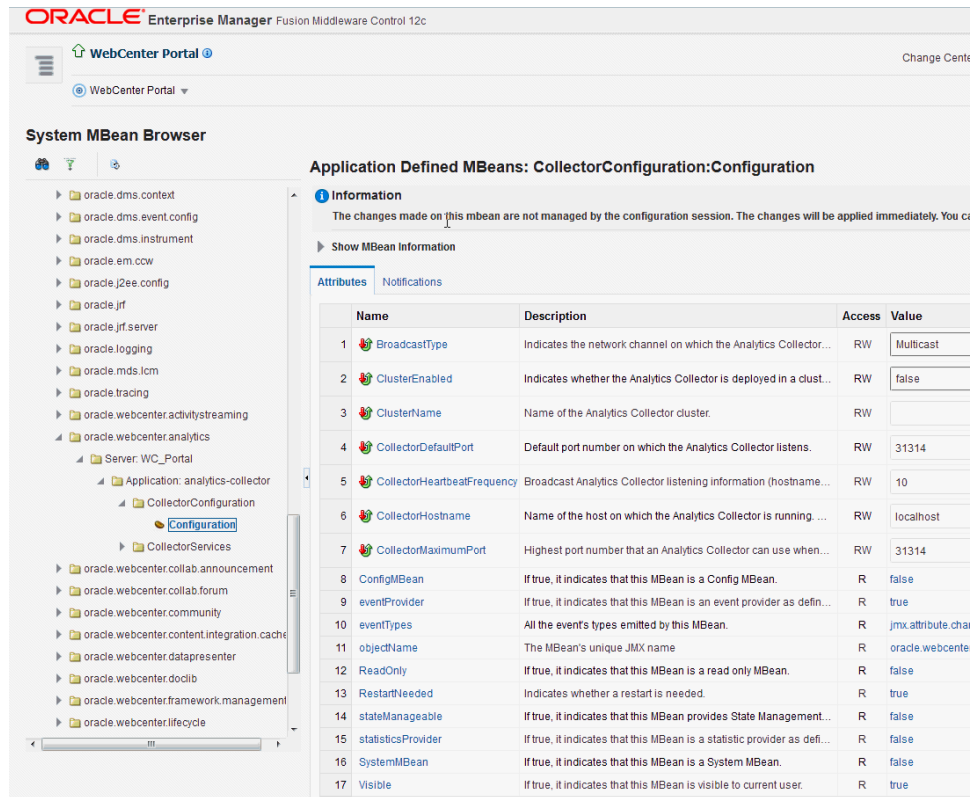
ORACLE Enterprise Manager Fusion Middleware Control 12c

WebCenter Portal

Change Cente

WebCenter Portal

System MBean Browser

oracle.dms.context
oracle.dms.event.config
oracle.dms.instrument
oracle.em.ccw
oracle.j2ee.config
oracle.jrf
oracle.jrf.server
oracle.logging
oracle.mds.lcm
oracle.tracing
oracle.webcenter.activitystreaming
oracle.webcenter.analytics
Server: WC_Portal
Application: analytics-collector
CollectorConfiguration
Configuration
CollectorServices
oracle.webcenter.collab.announcement
oracle.webcenter.collab.forum
oracle.webcenter.community
oracle.webcenter.content.integration.cache
oracle.webcenter.datapresenter
oracle.webcenter.doclib
oracle.webcenter.framework.management
oracle.webcenter.lifecycle

Application Defined MBeans: CollectorConfiguration:Configuration

Information
The changes made on this mbean are not managed by the configuration session. The changes will be applied immediately. You ca

Show MBean Information

Attributes Notifications

| | Name | Description | Access | Value |
|---|---|---|---|---|
| 1 | BroadcastType | Indicates the network channel on which the Analytics Collector... | RW | Multicast |
| 2 | ClusterEnabled | Indicates whether the Analytics Collector is deployed in a clust... | RW | false |
| 3 | ClusterName | Name of the Analytics Collector cluster. | RW | |
| 4 | CollectorDefaultPort | Default port number on which the Analytics Collector listens. | RW | 31314 |
| 5 | CollectorHeartbeatFrequency | Broadcast Analytics Collector listening information (hostname... | RW | 10 |
| 6 | CollectorHostname | Name of the host on which the Analytics Collector is running. ... | RW | localhost |
| 7 | CollectorMaximumPort | Highest port number that an Analytics Collector can use when... | RW | 31314 |
| 8 | ConfigMBean | If true, it indicates that this MBean is a Config MBean. | R | false |
| 9 | eventProvider | If true, it indicates that this MBean is an event provider as defin... | R | true |
| 10 | eventTypes | All the event's types emitted by this MBean. | R | jmx.attribute.char |
| 11 | objectName | The MBean's unique JMX name | R | oracle.webcenter |
| 12 | ReadOnly | If true, it indicates that this MBean is a read only MBean. | R | false |
| 13 | RestartNeeded | Indicates whether a restart is needed. | R | true |
| 14 | stateManageable | If true, it indicates that this MBean provides State Management... | R | false |
| 15 | statisticsProvider | If true, it indicates that this MBean is a statistic provider as defi... | R | false |
| 16 | SystemMBean | If true, it indicates that this MBean is a System MBean. | R | false |
| 17 | Visible | If true, it indicates that this MBean is visible to current user. | R | true |